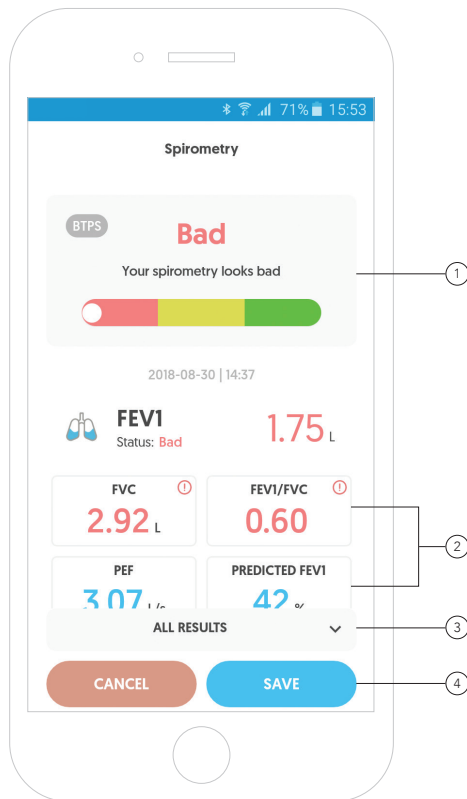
71% 15:53

Spirometry

BTPS

Bad

Your spirometry looks bad

2018-08-30 | 14:37

FEV1
Status: Bad

1.75 L

FVC
2.92 L

FEV1/FVC
0.60

PEF
3.07 L/s

PREDICTED FEV1
42 %

ALL RESULTS

CANCEL

SAVE

1
2
3
4